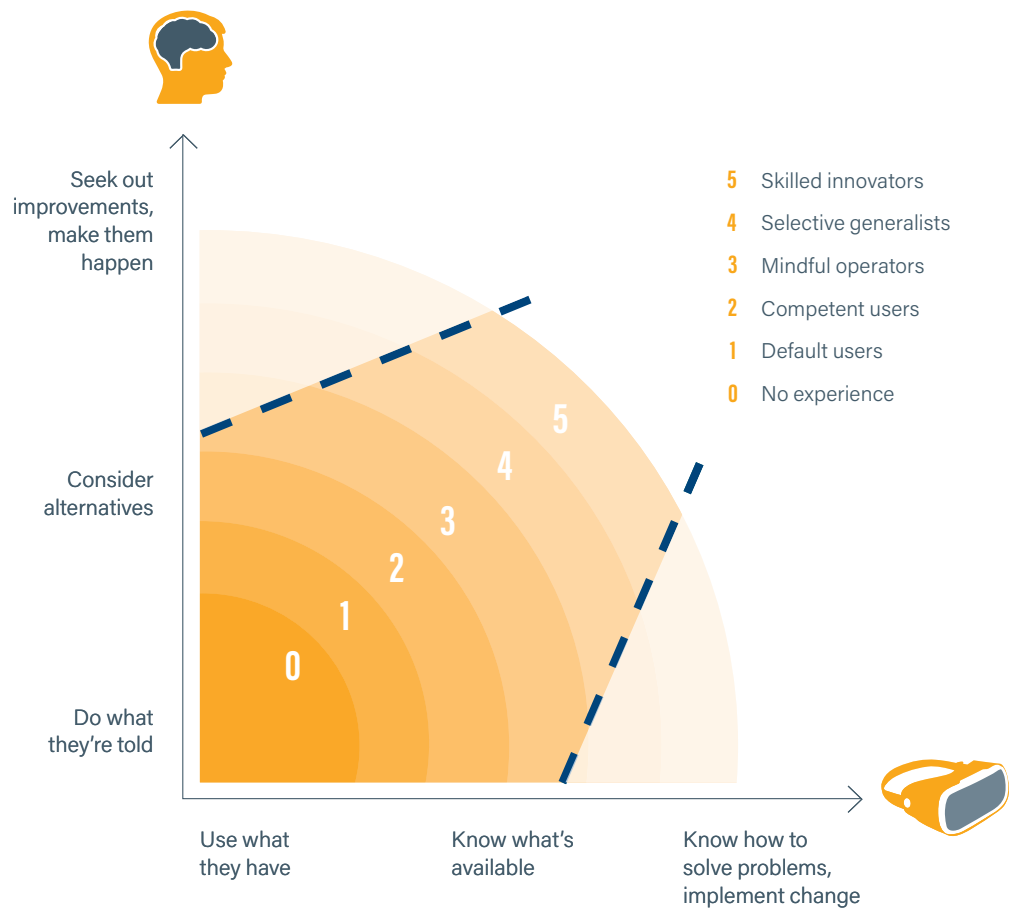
Seek out improvements, make them happen

Consider alternatives

Do what they're told

5 Skilled innovators
4 Selective generalists
3 Mindful operators
2 Competent users
1 Default users
0 No experience

5
4
3
2
1
0

Use what they have

Know what's available

Know how to solve problems, implement change